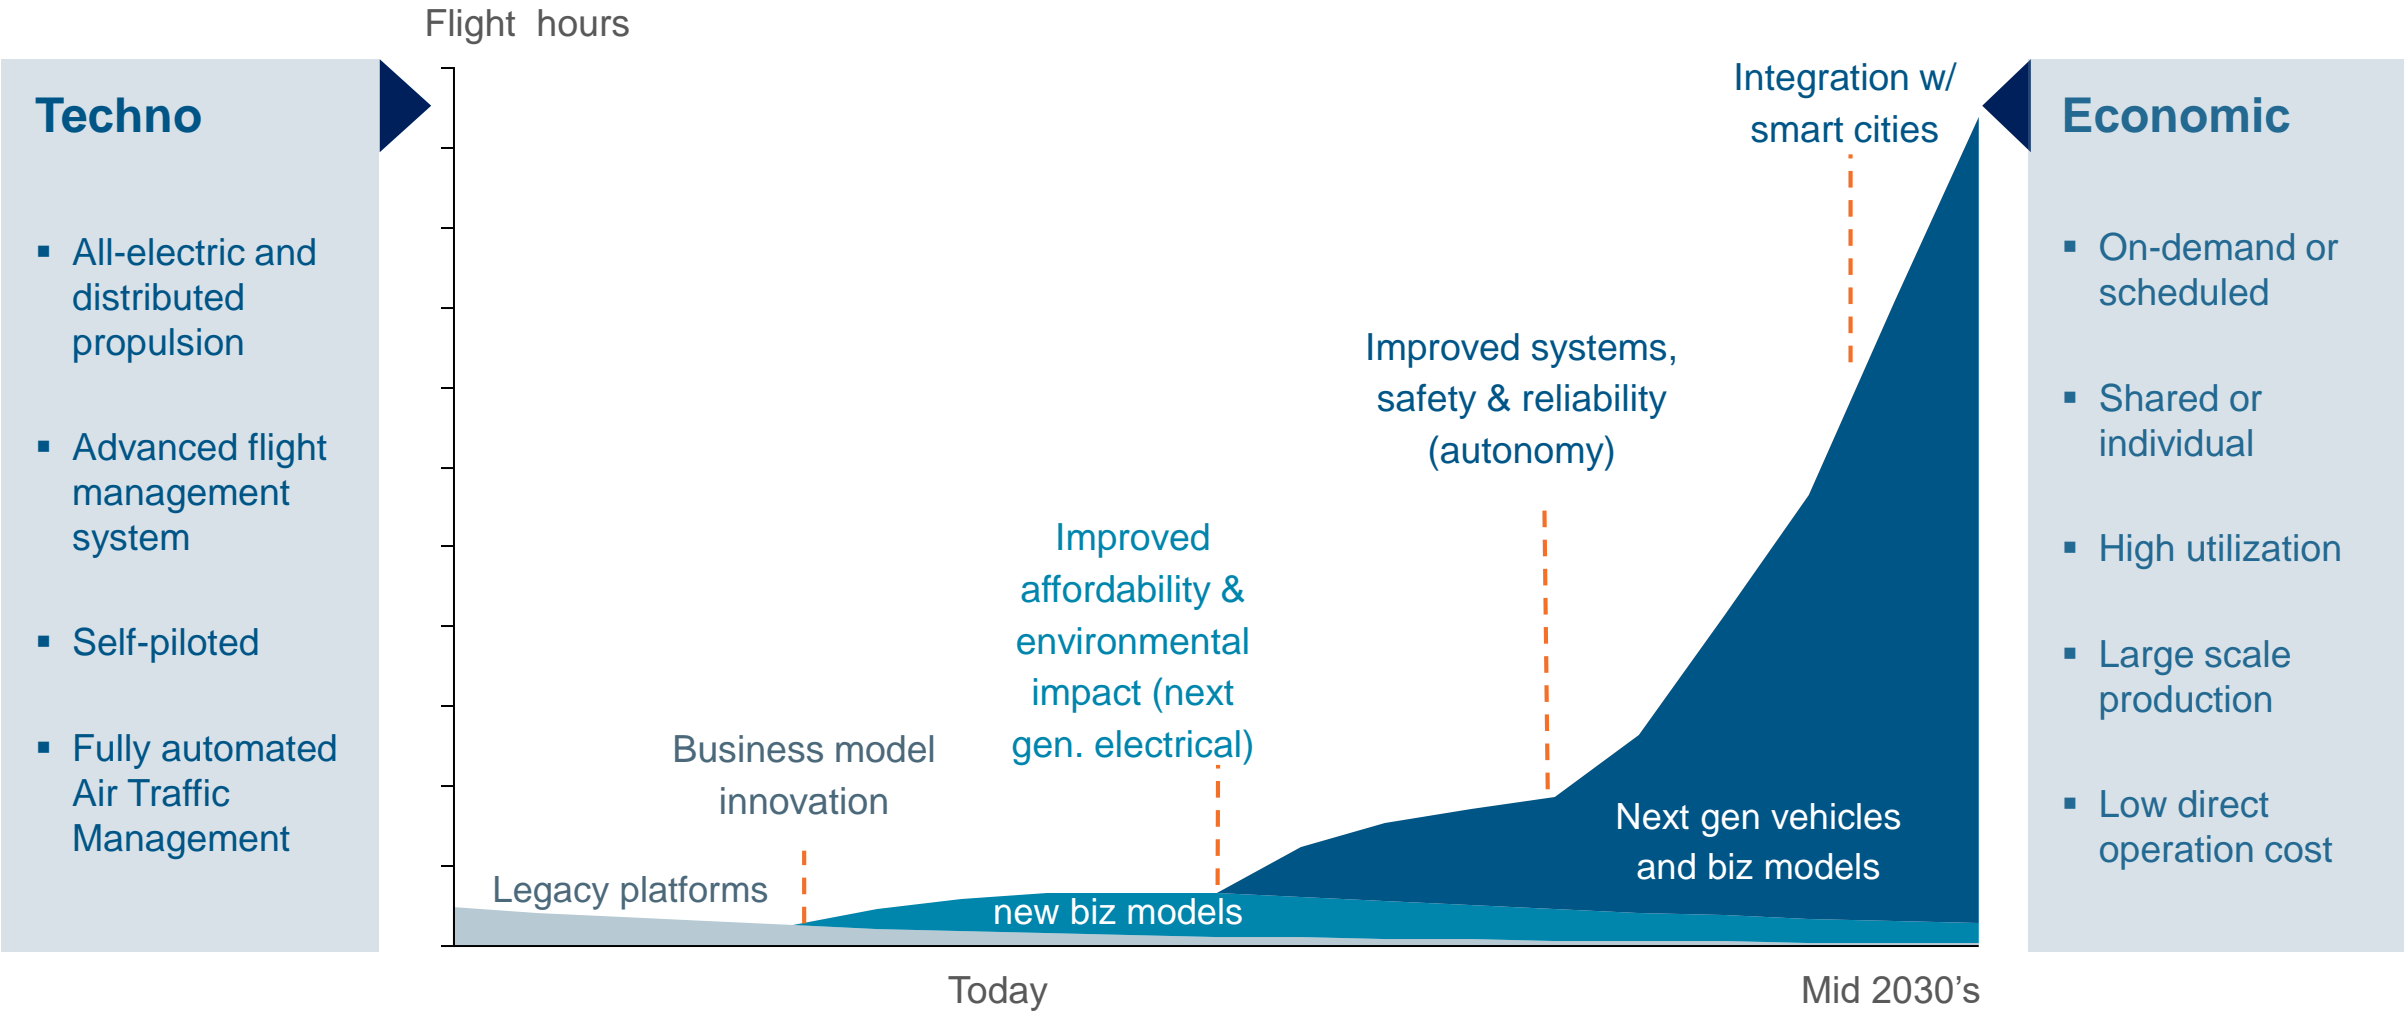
Flight hours

Techno

- All-electric and distributed propulsion
- Advanced flight management system
- Self-piloted
- Fully automated Air Traffic Management

Integration w/ smart cities

Improved systems, safety & reliability (autonomy)

Improved affordability & environmental impact (next gen. electrical)

Business model innovation

Legacy platforms

new biz models

Next gen vehicles and biz models

Economic

- On-demand or scheduled
- Shared or individual
- High utilization
- Large scale production
- Low direct operation cost

Today

Mid 2030's